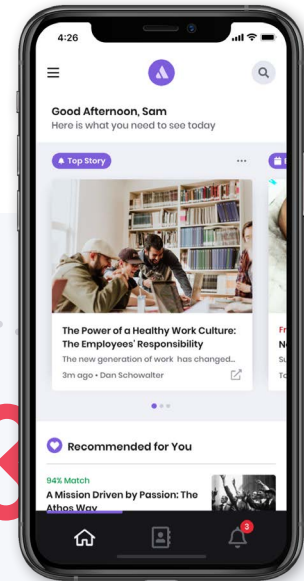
4:26

Good Afternoon, Sam
Here is what you need to see today

Top Story

The Power of a Healthy Work Culture: The Employees' Responsibility
The new generation of work has changed...
3m ago • Dan Schowalter

Fr
N
Su
Tr

Recommended for You

94% Match
A Mission Driven by Passion: The Athos Way

3